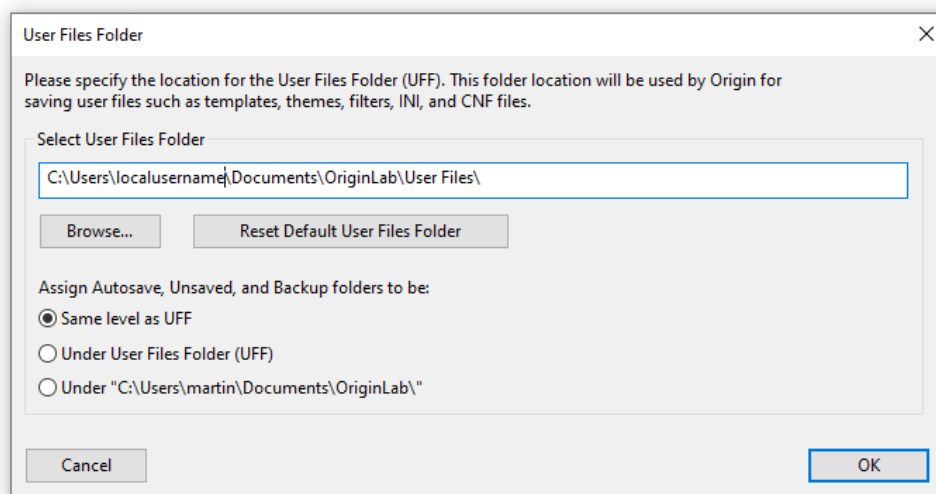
User Files Folder

Please specify the location for the User Files Folder (UFF). This folder location will be used by Origin for saving user files such as templates, themes, filters, INI, and CNF files.

Select User Files Folder

C:\Users\localusername\Documents\OriginLab\User Files\

Browse...

Reset Default User Files Folder

Assign Autosave, Unsaved, and Backup folders to be:

Same level as UFF

Under User Files Folder (UFF)

Under "C:\Users\martin\Documents\OriginLab\"

Cancel

OK